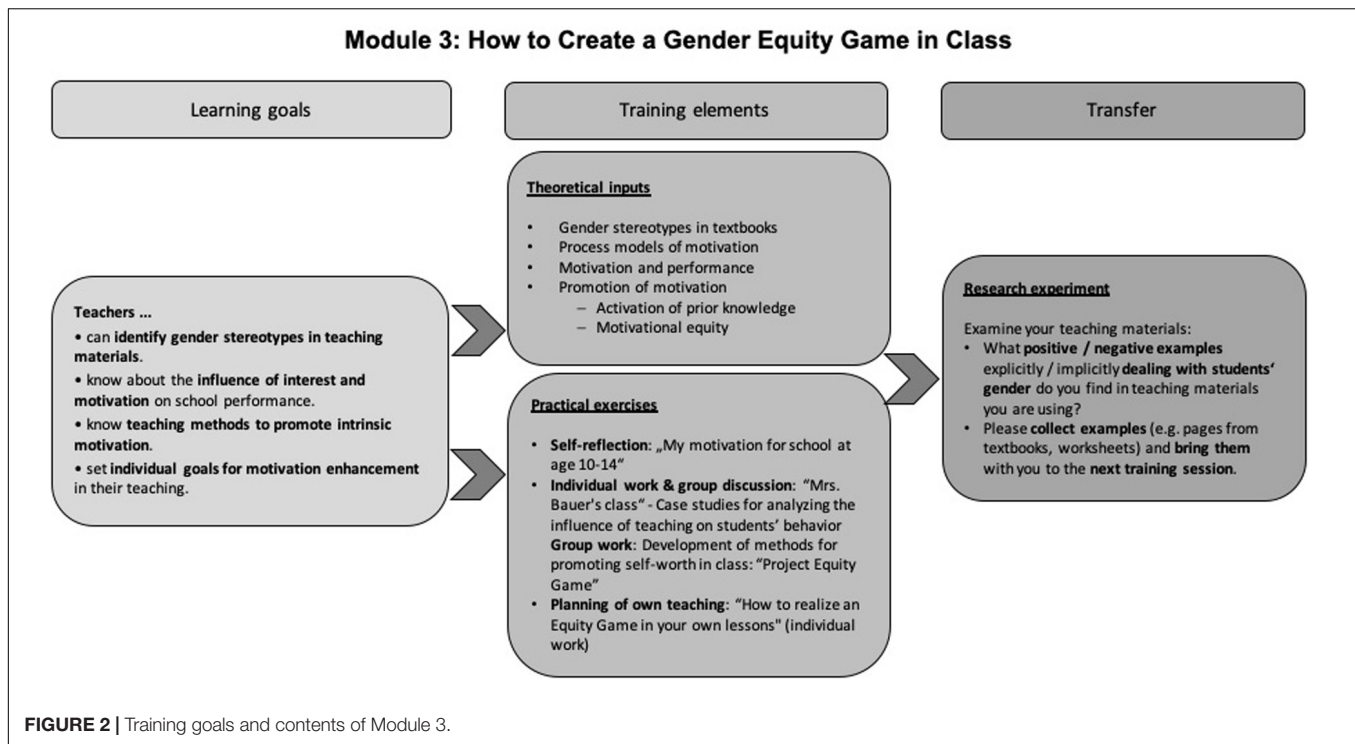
Module 3: How to Create a Gender Equity Game in Class

Learning goals

Training elements

Transfer

Teachers ...
• can identify gender stereotypes in teaching materials.
• know about the influence of interest and motivation on school performance.
• know teaching methods to promote intrinsic motivation.
• set individual goals for motivation enhancement in their teaching.

Theoretical inputs

- Gender stereotypes in textbooks
- Process models of motivation
- Motivation and performance
- Promotion of motivation
  – Activation of prior knowledge
  – Motivational equity

Practical exercises

- Self-reflection: „My motivation for school at age 10-14"
- Individual work & group discussion: "Mrs. Bauer's class" - Case studies for analyzing the influence of teaching on students' behavior
  Group work: Development of methods for promoting self-worth in class: "Project Equity Game"
- Planning of own teaching: "How to realize an Equity Game in your own lessons" (individual work)

Research experiment

Examine your teaching materials:
- What positive / negative examples explicitly / implicitly dealing with students' gender do you find in teaching materials you are using?
- Please collect examples (e.g. pages from textbooks, worksheets) and bring them with you to the next training session.

FIGURE 2 | Training goals and contents of Module 3.